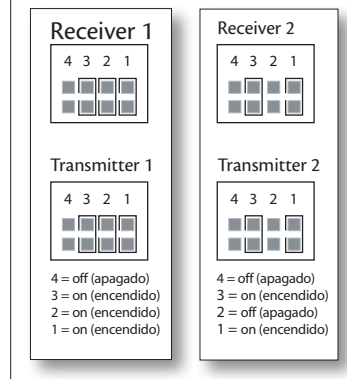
Receiver 1

4 3 2 1

Transmitter 1

4 3 2 1

4 = off (apagado)
3 = on (encendido)
2 = on (encendido)
1 = on (encendido)

Receiver 2

4 3 2 1

Transmitter 2

4 3 2 1

4 = off (apagado)
3 = on (encendido)
2 = off (apagado)
1 = on (encendido)